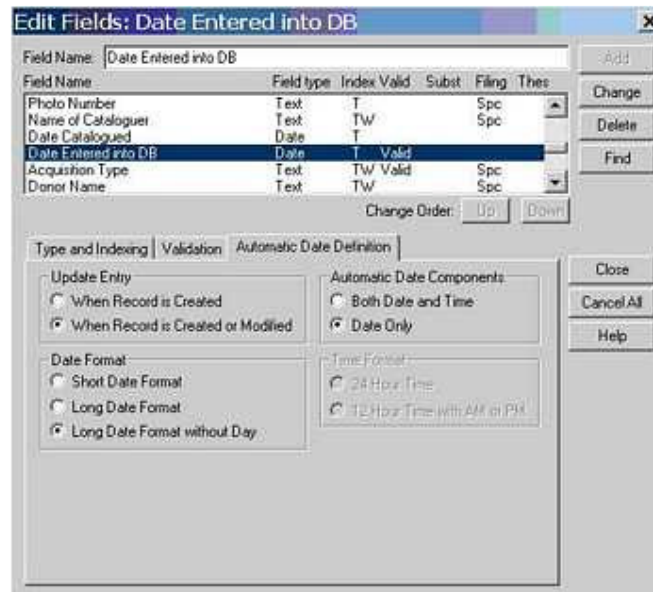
Edit Fields: Date Entered into DB

Field Name: Date Entered into DB

Add

| Field Name | Field type | Index | Valid | Subst | Filing | Thes |
|---|---|---|---|---|---|---|
| Photo Number | Text | T | | | Spc | |
| Name of Cataloguer | Text | TW | | | Spc | |
| Date Catalogued | Date | T | | | | |
| Date Entered into DB | Date | T | Valid | | | |
| Acquisition Type | Text | TW | Valid | | Spc | |
| Donor Name | Text | TW | | | Spc | |

Change
Delete
Find

Change Order: Up Down

Type and Indexing | Validation | Automatic Date Definition

Update Entry
When Record is Created
When Record is Created or Modified

Automatic Date Components
Both Date and Time
Date Only

Date Format
Short Date Format
Long Date Format
Long Date Format without Day

Time Format
24 Hour Time
12 Hour Time with AM or PM

Close
Cancel All
Help